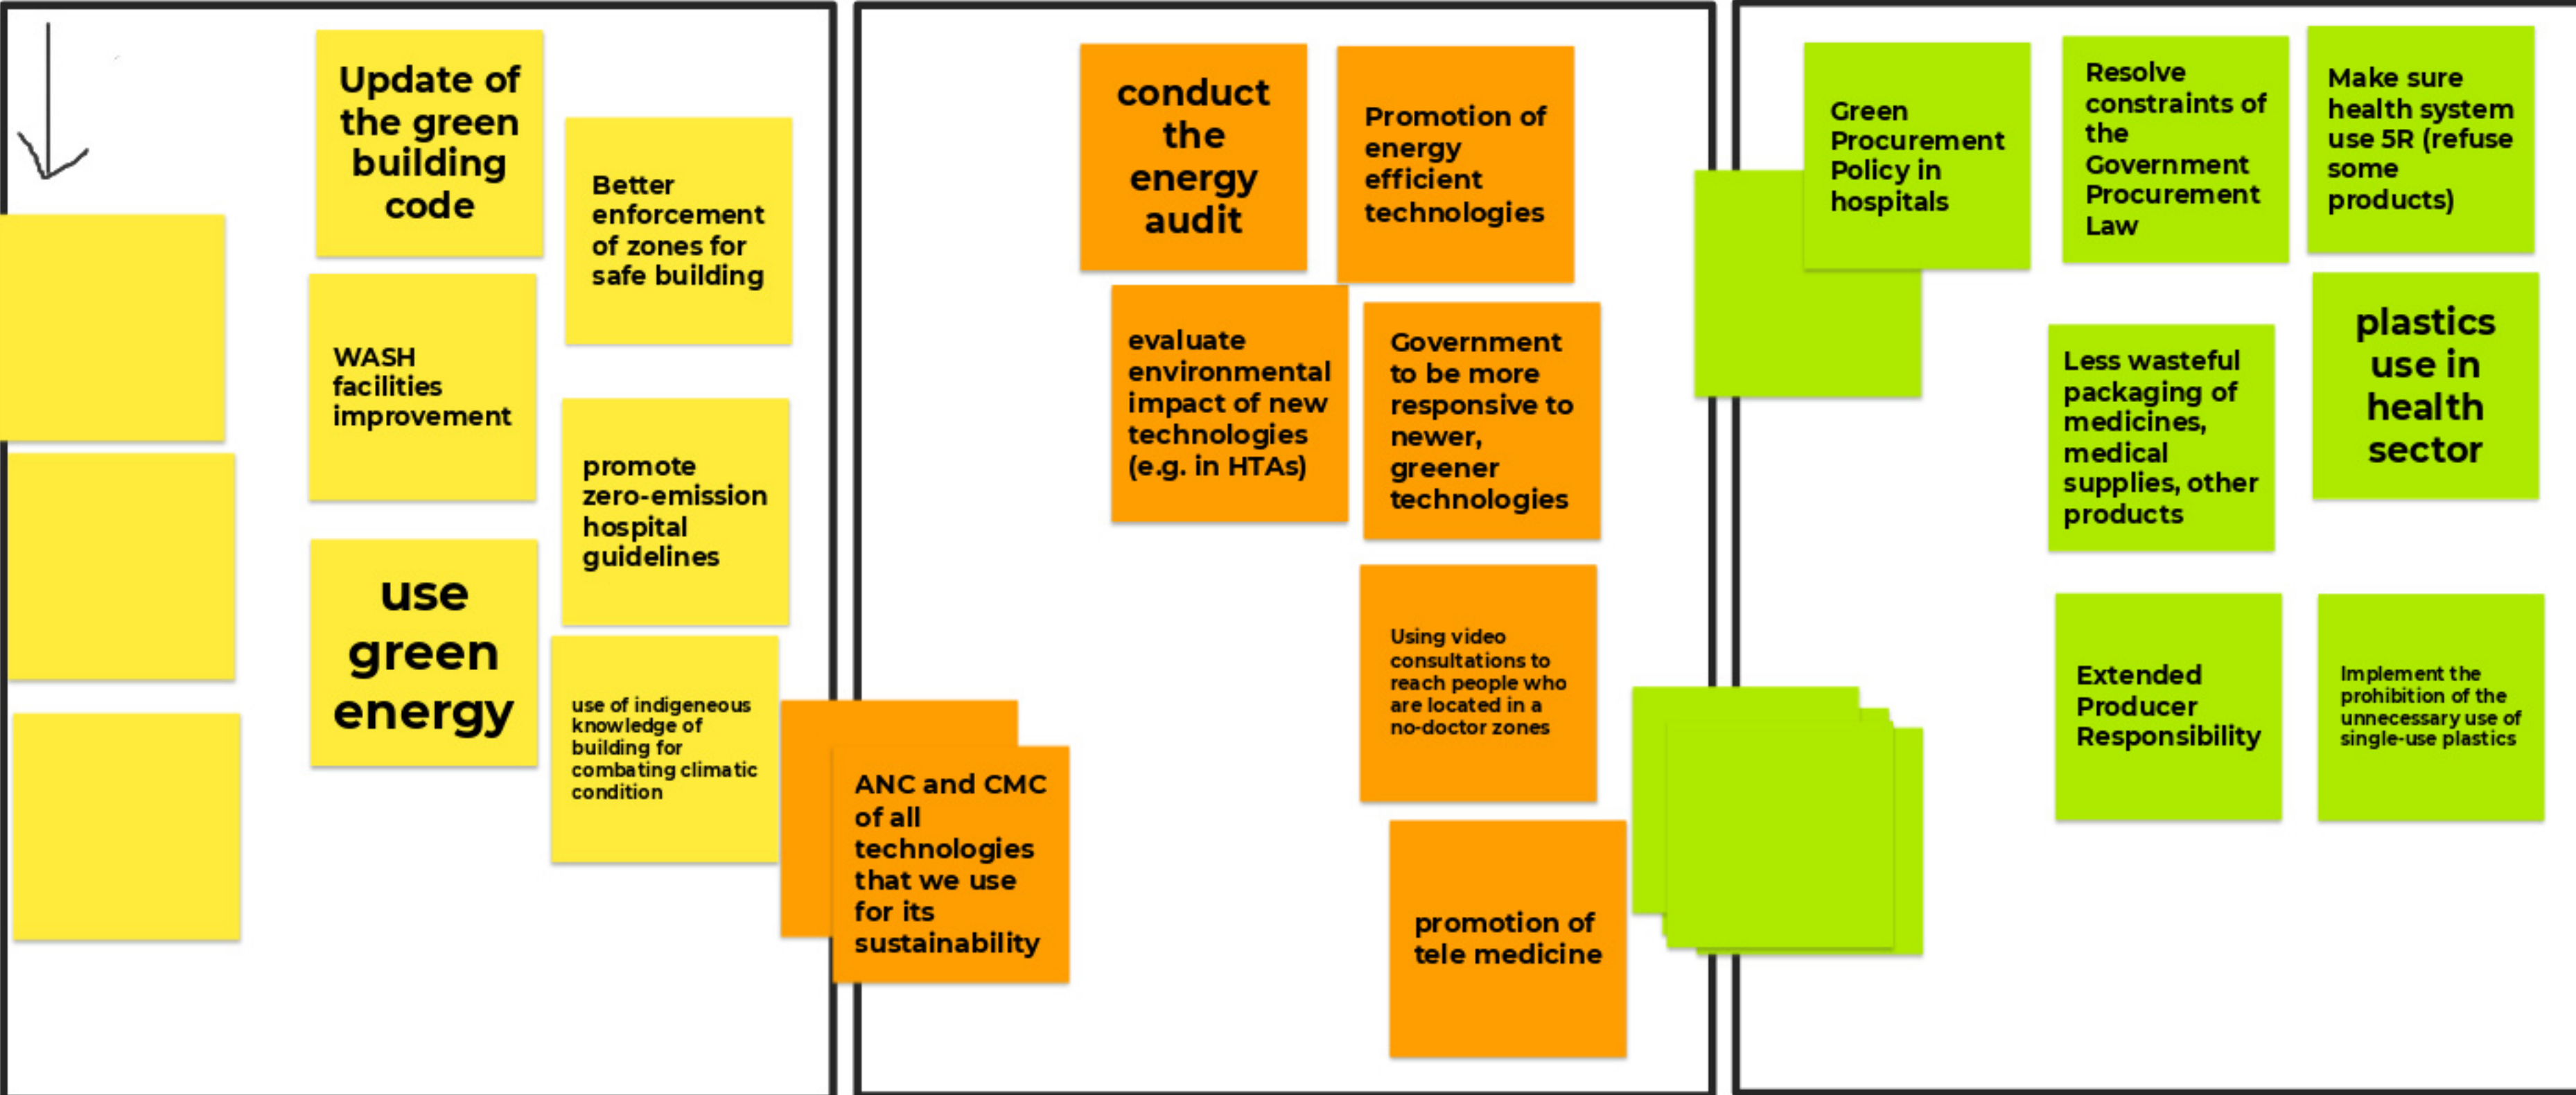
Update of the green building code

Better enforcement of zones for safe building

WASH facilities improvement

promote zero-emission hospital guidelines

use green energy

use of indigeneous knowledge of building for combating climatic condition

conduct the energy audit

Promotion of energy efficient technologies

evaluate environmental impact of new technologies (e.g. in HTAs)

Government to be more responsive to newer, greener technologies

Using video consultations to reach people who are located in a no-doctor zones

ANC and CMC of all technologies that we use for its sustainability

promotion of tele medicine

Green Procurement Policy in hospitals

Resolve constraints of the Government Procurement Law

Make sure health system use 5R (refuse some products)

Less wasteful packaging of medicines, medical supplies, other products

plastics use in health sector

Extended Producer Responsibility

Implement the prohibition of the unnecessary use of single-use plastics